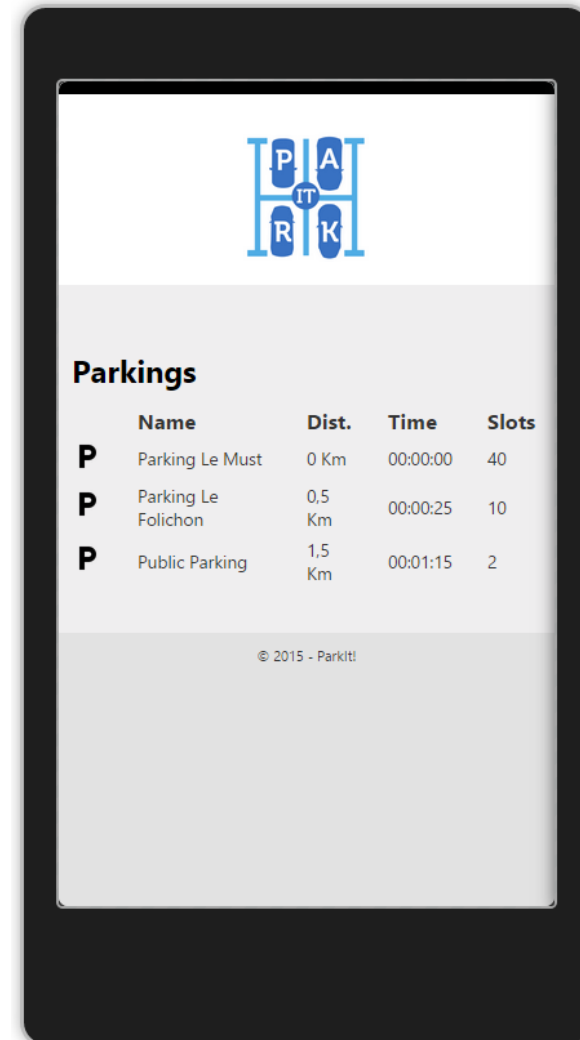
P A
IT
R K

Parkings

| | Name | Dist. | Time | Slots |
|---|---|---|---|---|
| P | Parking Le Must | 0 Km | 00:00:00 | 40 |
| P | Parking Le Folichon | 0,5 Km | 00:00:25 | 10 |
| P | Public Parking | 1,5 Km | 00:01:15 | 2 |

© 2015 - ParkIt!